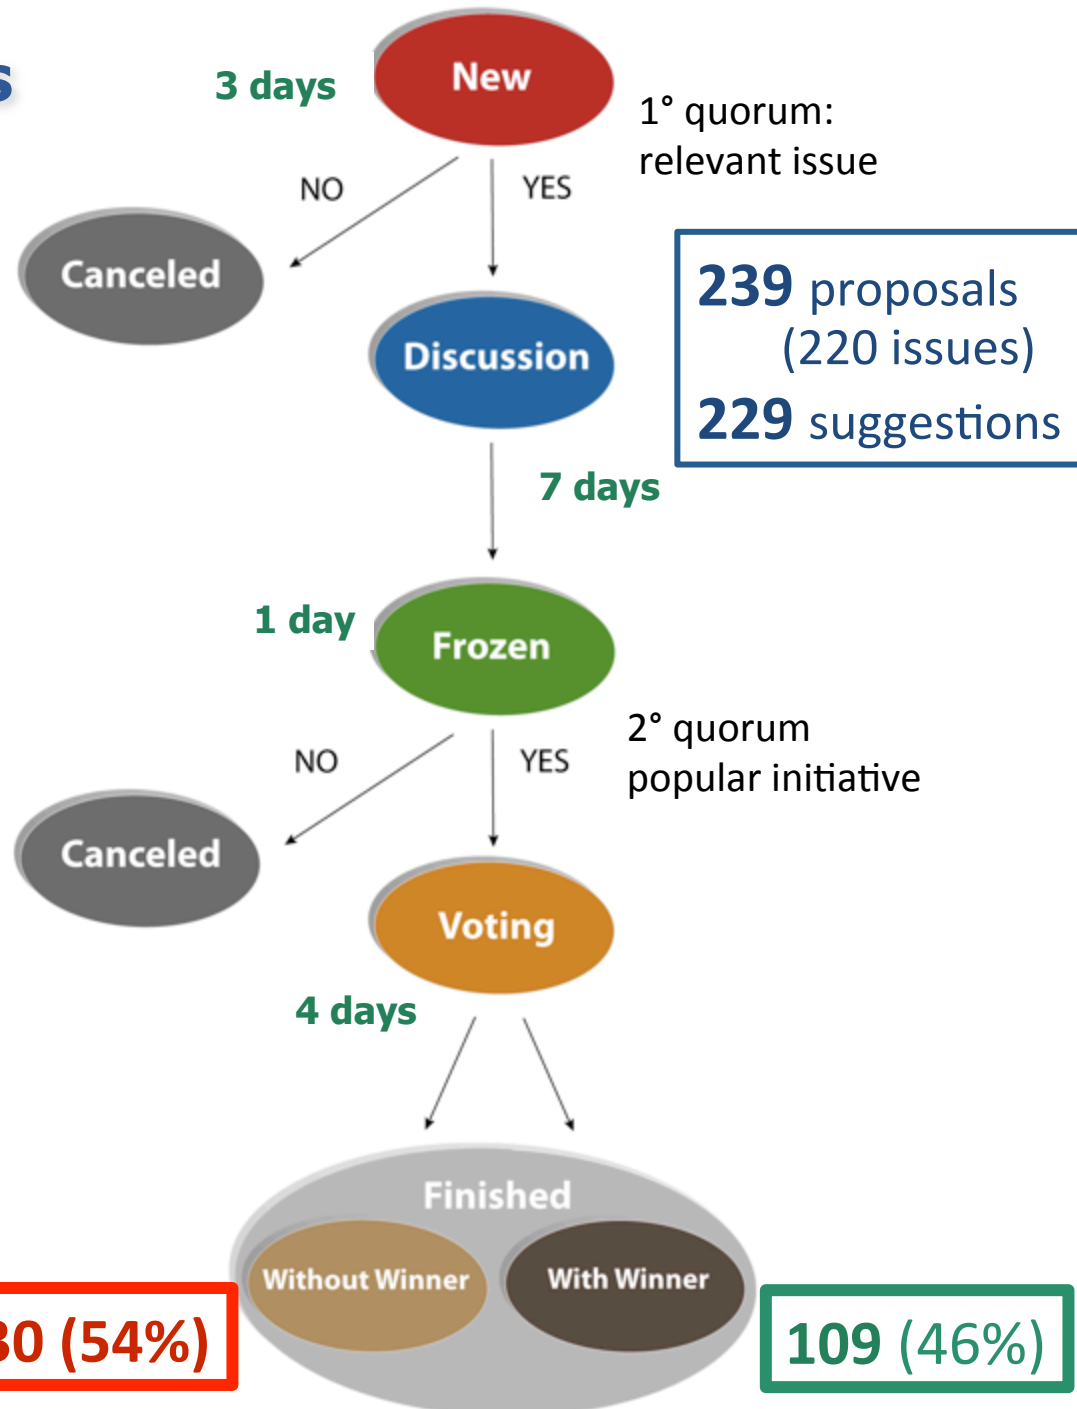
s

3 days

New

1° quorum: relevant issue

NO

YES

Canceled

239 proposals (220 issues)

229 suggestions

Discussion

7 days

1 day

Frozen

2° quorum popular initiative

NO

YES

Canceled

Voting

4 days

Finished

Without Winner

With Winner

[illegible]0 (54%)

109 (46%)